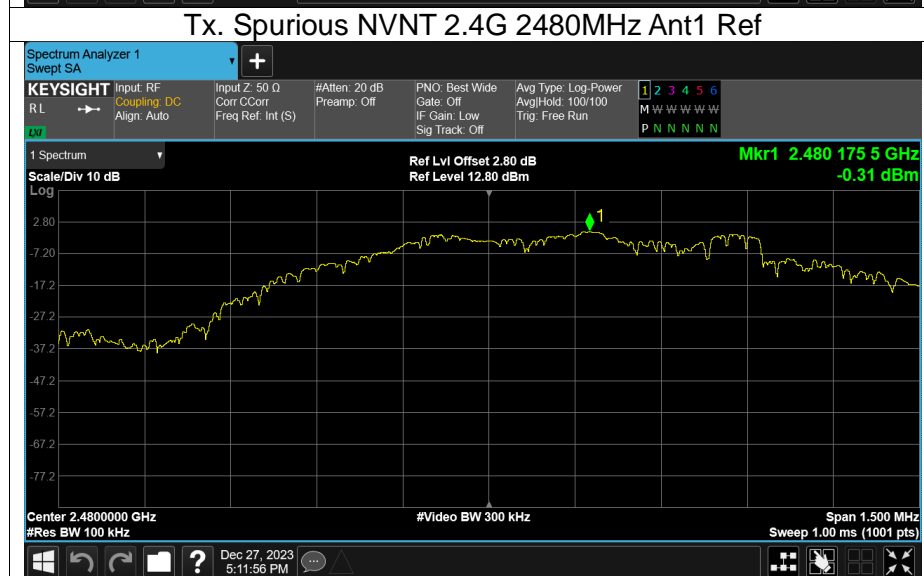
Tx. Spurious NVNT 2.4G 2480MHz Ant1 Ref

Spectrum Analyzer 1
Swept SA

KEYSIGHT Input: RF
Coupling: DC
Align: Auto
RL

Input Z: 50 Ω
Corr CCorr
Freq Ref: Int (S)

#Atten: 20 dB
Preamp: Off

PNO: Best Wide
Gate: Off
IF Gain: Low
Sig Track: Off

Avg Type: Log-Power
Avg|Hold: 100/100
Trig: Free Run

1 2 3 4 5 6
M W W W W W
P N N N N N

LXI

1 Spectrum

Scale/Div 10 dB
Log

Ref Lvl Offset 2.80 dB
Ref Level 12.80 dBm

Mkr1 2.480 175 5 GHz
-0.31 dBm

1

2.80
-7.20
-17.2
-27.2
-37.2
-47.2
-57.2
-67.2
-77.2

Center 2.4800000 GHz
#Res BW 100 kHz

#Video BW 300 kHz

Span 1.500 MHz
Sweep 1.00 ms (1001 pts)

Dec 27, 2023
5:11:56 PM